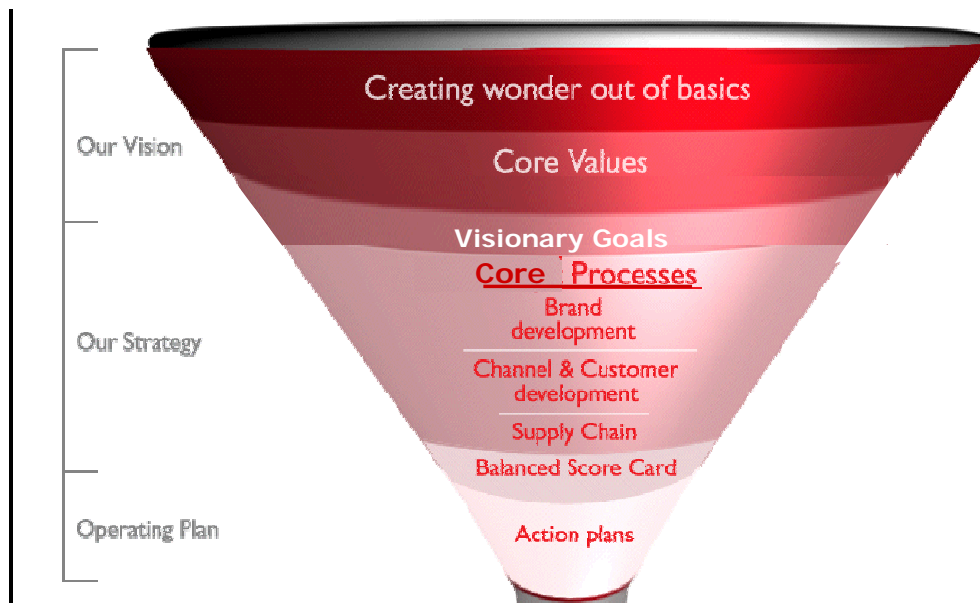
Our Vision

Our Strategy

Operating Plan

Creating wonder out of basics

Core Values

Visionary Goals

Core Processes

Brand development

Channel & Customer development

Supply Chain

Balanced Score Card

Action plans